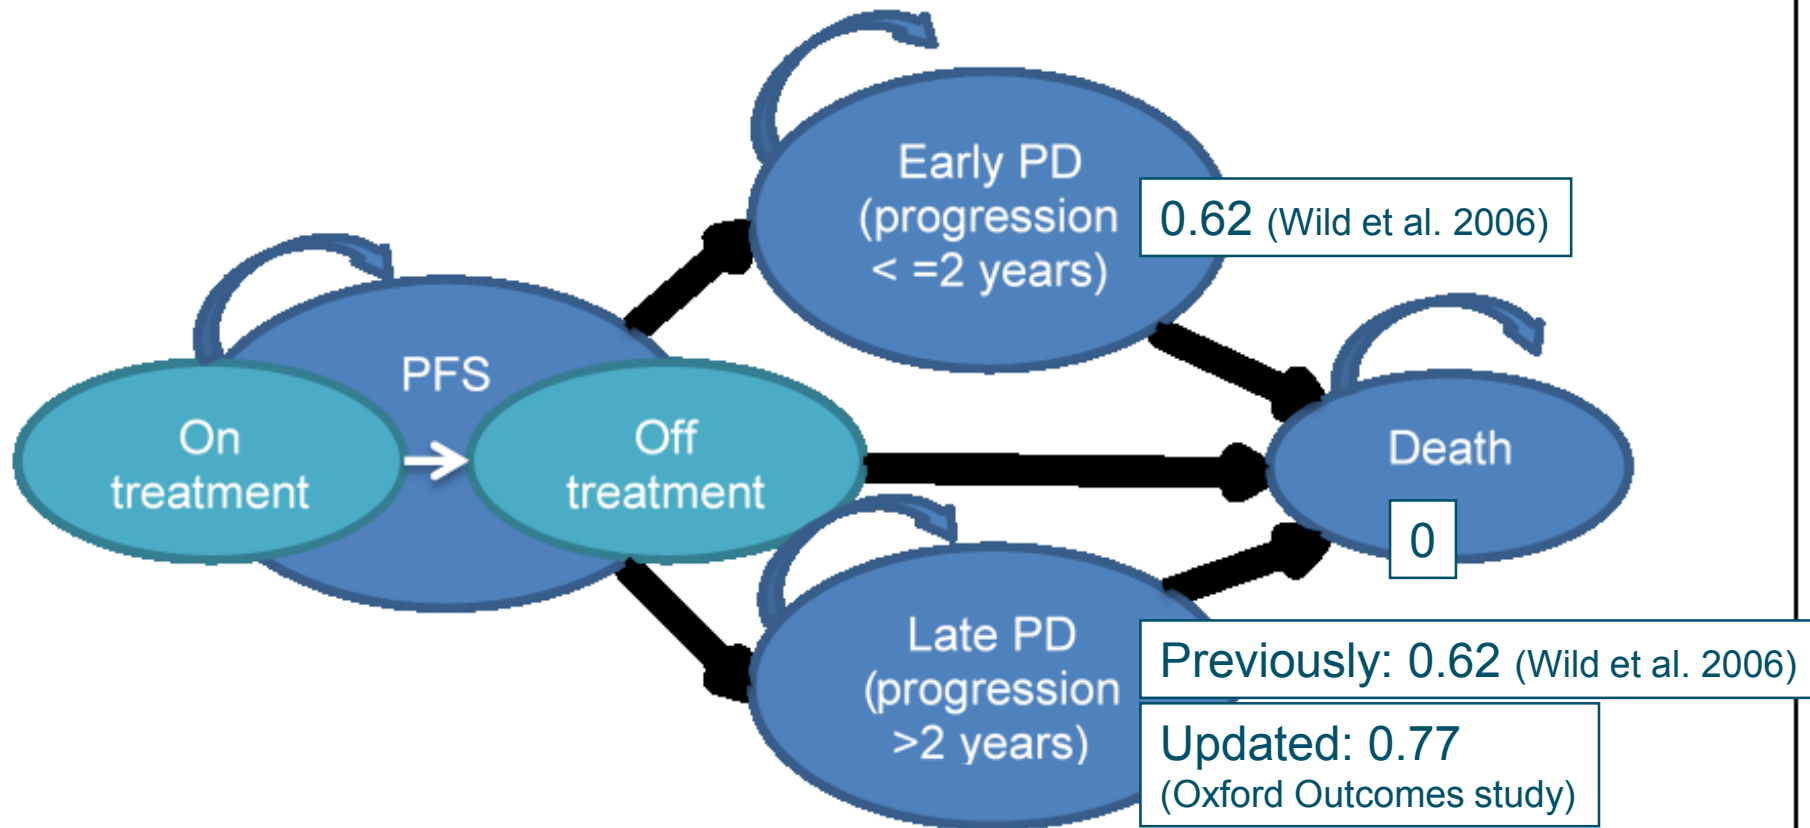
Early PD (progression < =2 years)

0.62 (Wild et al. 2006)

PFS

On treatment

Off treatment

Death

0

Late PD (progression >2 years)

Previously: 0.62 (Wild et al. 2006)

Updated: 0.77 (Oxford Outcomes study)